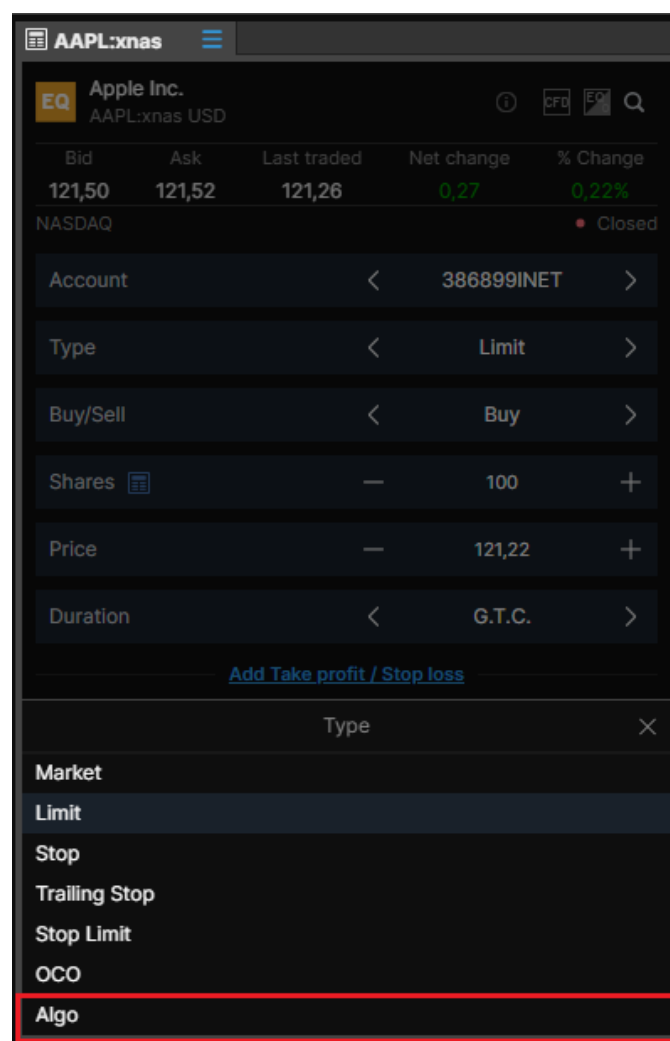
AAPL:xnas

EQ Apple Inc.
AAPL:xnas USD

CFD EQ

| Bid | Ask | Last traded | Net change | % Change |
|---|---|---|---|---|
| 121,50 | 121,52 | 121,26 | 0,27 | 0,22% |

NASDAQ
Closed

Account 386899INET

Type Limit

Buy/Sell Buy

Shares 100

Price 121,22

Duration G.T.C.

Add Take profit / Stop loss

Type

Market
Limit
Stop
Trailing Stop
Stop Limit
OCO
Algo